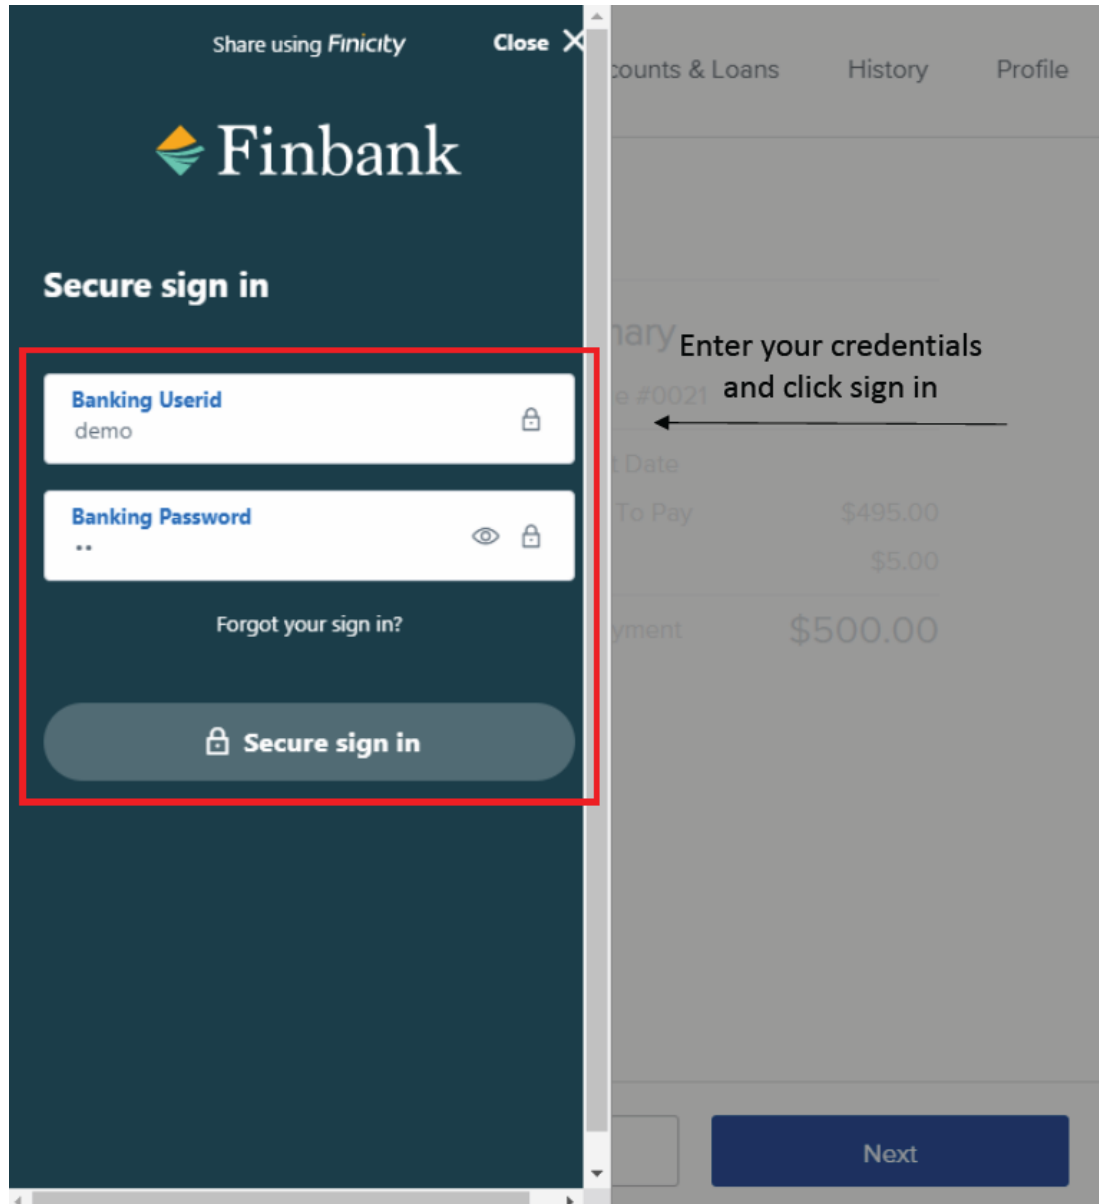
Share using Finicity
Close

Finbank

Secure sign in

Banking Userid
demo

Banking Password
••

Forgot your sign in?

Secure sign in

counts & Loans History Profile

nary
e #0021
Enter your credentials and click sign in

t Date
To Pay $495.00
$5.00
yment $500.00

Next